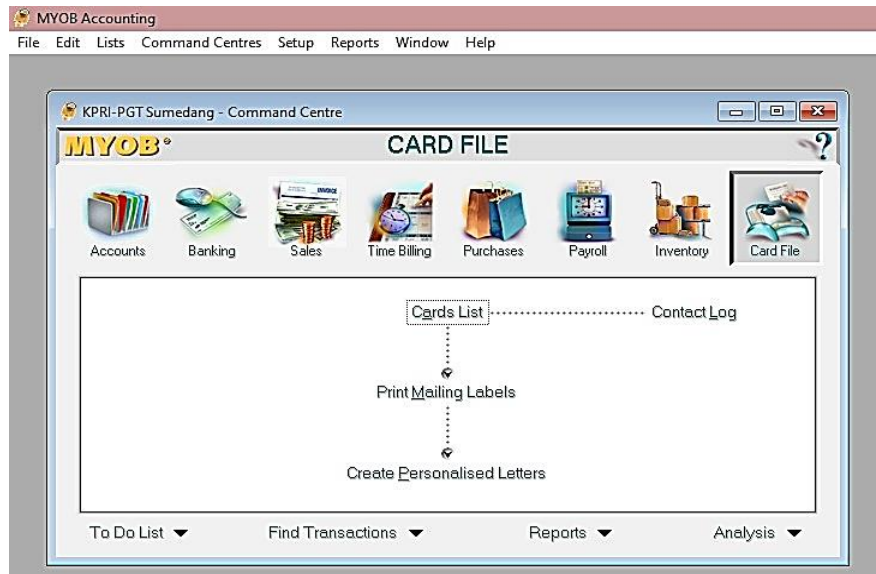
MYOB Accounting

File Edit Lists Command Centres Setup Reports Window Help

KPRI-PGT Sumedang - Command Centre

MYOB®

CARD FILE

?

INVOICE

Accounts Banking Sales Time Billing Purchases Payroll Inventory Card File

Cards List

Contact Log

Print Mailing Labels

Create Personalised Letters

To Do List ▼ Find Transactions ▼ Reports ▼ Analysis ▼